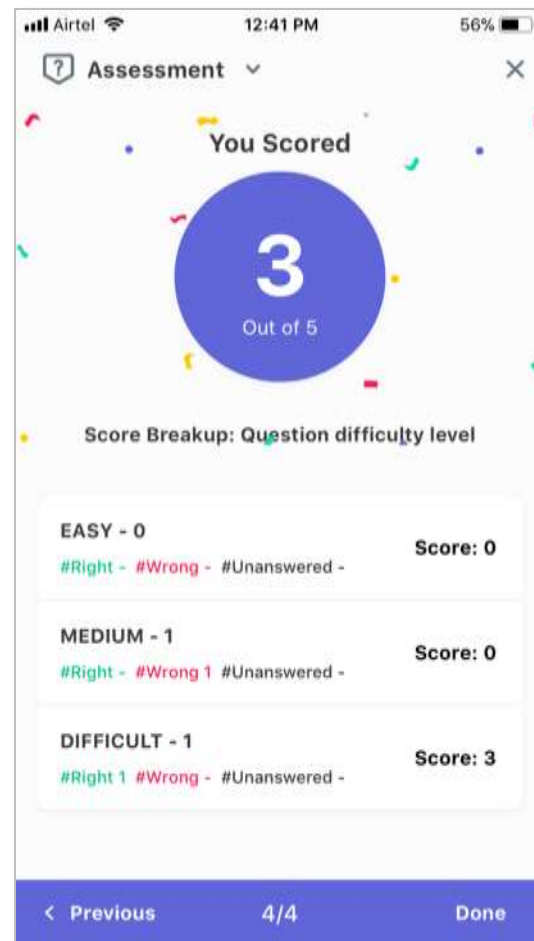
Airtel 12:41 PM 56%

Assessment ×

You Scored

3
Out of 5

Score Breakup: Question difficulty level

EASY - 0
#Right - #Wrong - #Unanswered -
Score: 0

MEDIUM - 1
#Right - #Wrong 1 #Unanswered -
Score: 0

DIFFICULT - 1
#Right 1 #Wrong - #Unanswered -
Score: 3

< Previous 4/4 Done